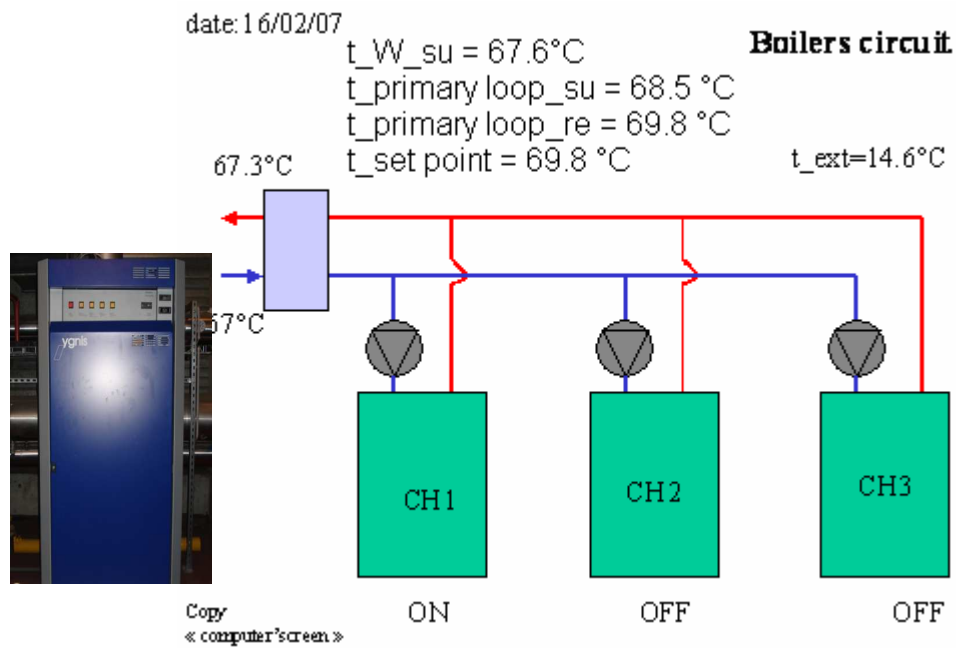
date:16/02/07

t_W_su = 67.6°C
t_primary loop_su = 68.5 °C
t_primary loop_re = 69.8 °C
t_set point = 69.8 °C

Boilers circuit

t_ext=14.6°C

67.3°C

57°C

ygnis

CH1

CH2

CH3

ON

OFF

OFF

Copy
« computer's screen »